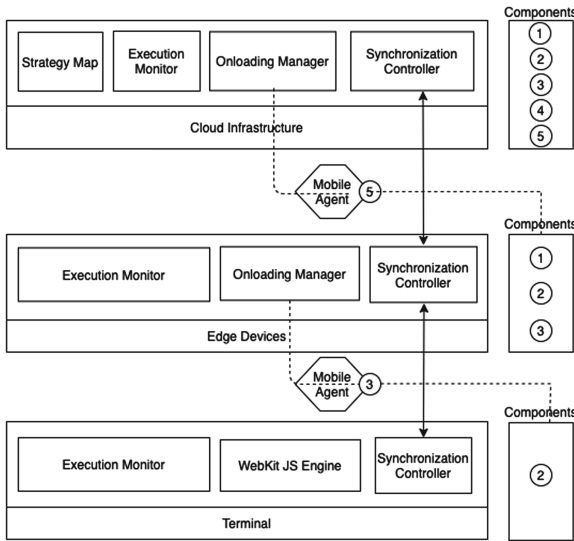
Strategy Map
Execution Monitor
Onloading Manager
Synchronization Controller
Cloud Infrastructure

Components
1
2
3
4
5

Mobile Agent
5

Execution Monitor
Onloading Manager
Synchronization Controller
Edge Devices

Components
1
2
3

Mobile Agent
3

Execution Monitor
WebKit JS Engine
Synchronization Controller
Terminal

Components
2